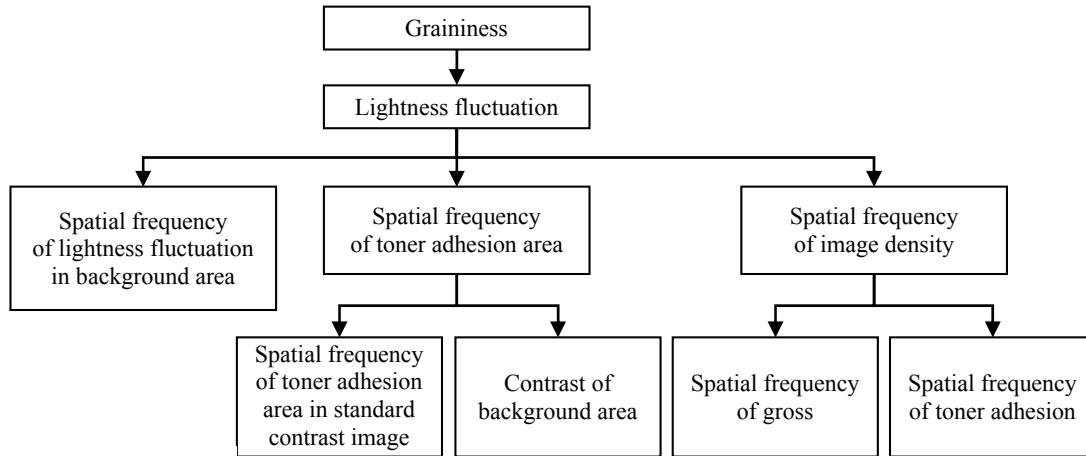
Graininess

Lightness fluctuation

Spatial frequency of lightness fluctuation in background area

Spatial frequency of toner adhesion area

Spatial frequency of image density

Spatial frequency of toner adhesion area in standard contrast image

Contrast of background area

Spatial frequency of gross

Spatial frequency of toner adhesion